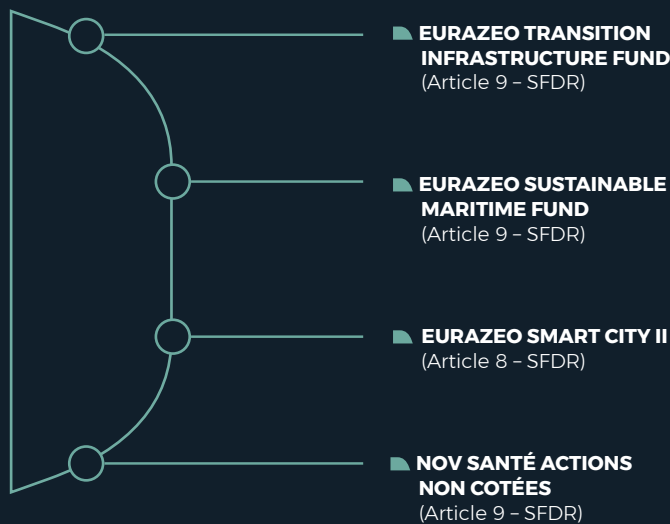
EURAZEO TRANSITION INFRASTRUCTURE FUND
(Article 9 – SFDR)

EURAZEO SUSTAINABLE MARITIME FUND
(Article 9 – SFDR)

EURAZEO SMART CITY II
(Article 8 – SFDR)

NOV SANTÉ ACTIONS NON COTÉES
(Article 9 – SFDR)